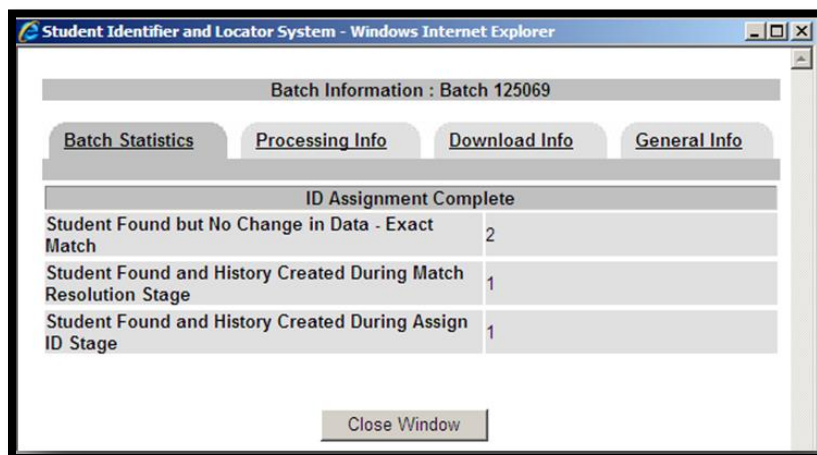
Student Identifier and Locator System - Windows Internet Explorer

Batch Information : Batch 125069

Batch Statistics | Processing Info | Download Info | General Info

| ID Assignment Complete | |
|---|---|
| Student Found but No Change in Data - Exact Match | 2 |
| Student Found and History Created During Match Resolution Stage | 1 |
| Student Found and History Created During Assign ID Stage | 1 |

Close Window